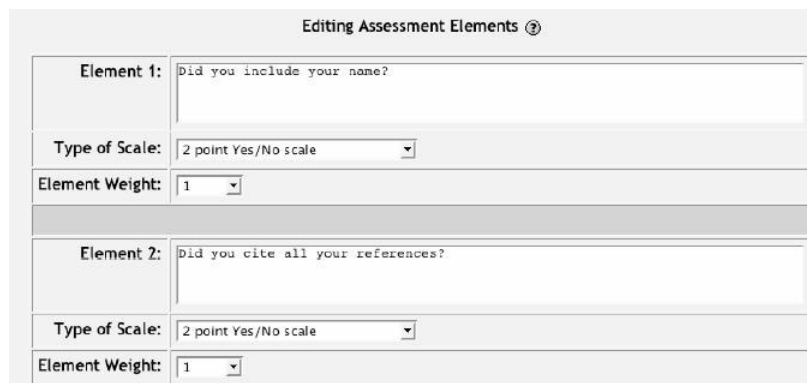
Editing Assessment Elements ?

| | |
|---|---|
| Element 1: | Did you include your name? |
| Type of Scale: | 2 point Yes/No scale |
| Element Weight: | 1 |
| | |
| Element 2: | Did you cite all your references? |
| Type of Scale: | 2 point Yes/No scale |
| Element Weight: | 1 |